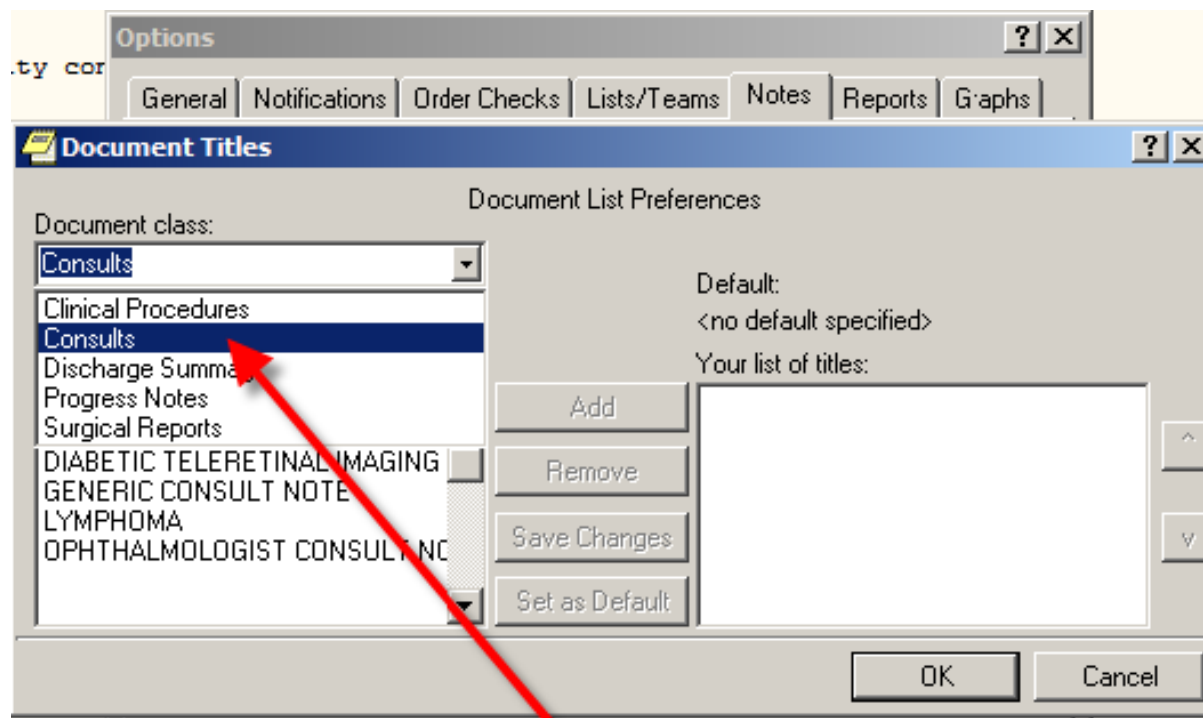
.ty cor

Options ? X

General | Notifications | Order Checks | Lists/Teams | Notes | Reports | G·aphs

Document Titles ? X

Document List Preferences

Document class:

Consults

Clinical Procedures
Consults
Discharge Summa
Progress Notes
Surgical Reports

DIABETIC TELERETINAL IMAGING
GENERIC CONSULT NOTE
LYMPHOMA
OPHTHALMOLOGIST CONSULT NC

Add

Remove

Save Changes

Set as Default

Default:
<no default specified>

Your list of titles:

^

v

OK

Cancel